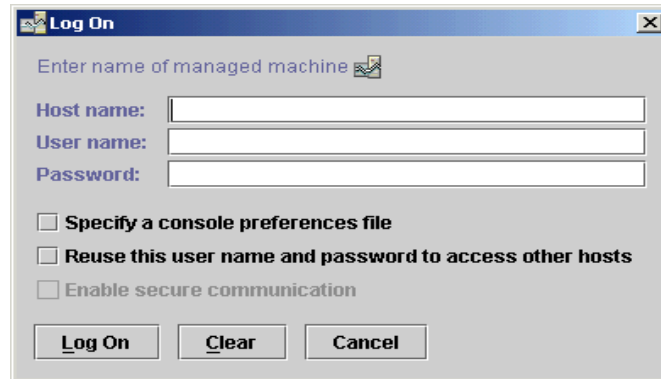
Log On

Enter name of managed machine

Host name:
User name:
Password:

Specify a console preferences file
Reuse this user name and password to access other hosts
Enable secure communication

Log On
Clear
Cancel